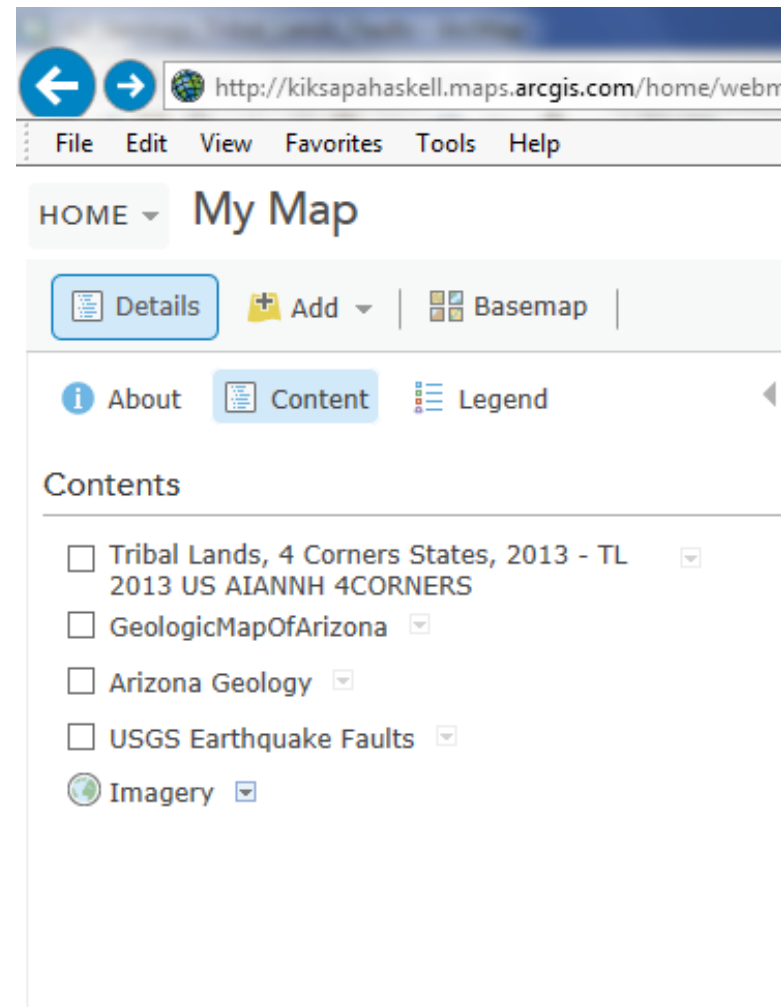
http://kiksapahaskell.maps.arcgis.com/home/webm

File Edit View Favorites Tools Help

HOME My Map

Details Add Basemap

About Content Legend

Contents

Tribal Lands, 4 Corners States, 2013 - TL 2013 US AIANNH 4CORNERS

GeologicMapOfArizona

Arizona Geology

USGS Earthquake Faults

Imagery